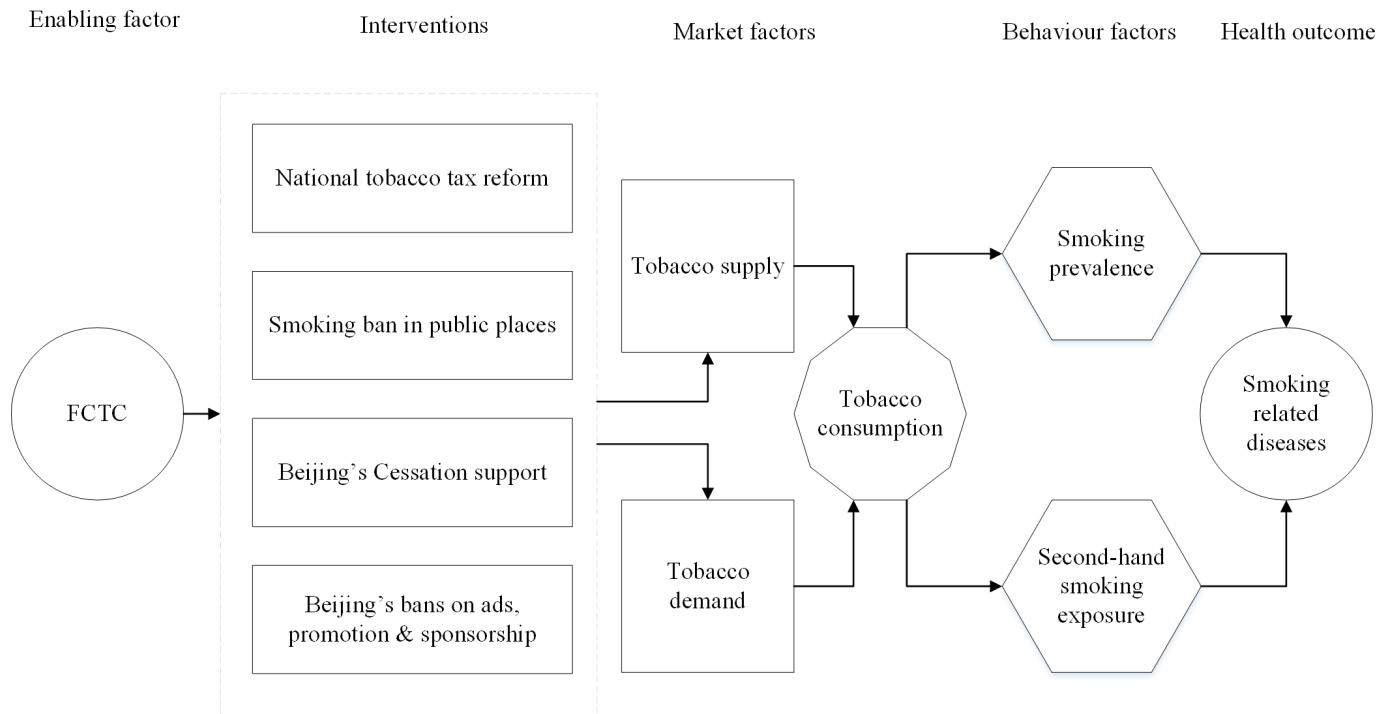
Enabling factor

Interventions

Market factors

Behaviour factors

Health outcome

FCTC

National tobacco tax reform

Smoking ban in public places

Beijing's Cessation support

Beijing's bans on ads, promotion & sponsorship

Tobacco supply

Tobacco demand

Tobacco consumption

Smoking prevalence

Second-hand smoking exposure

Smoking related diseases